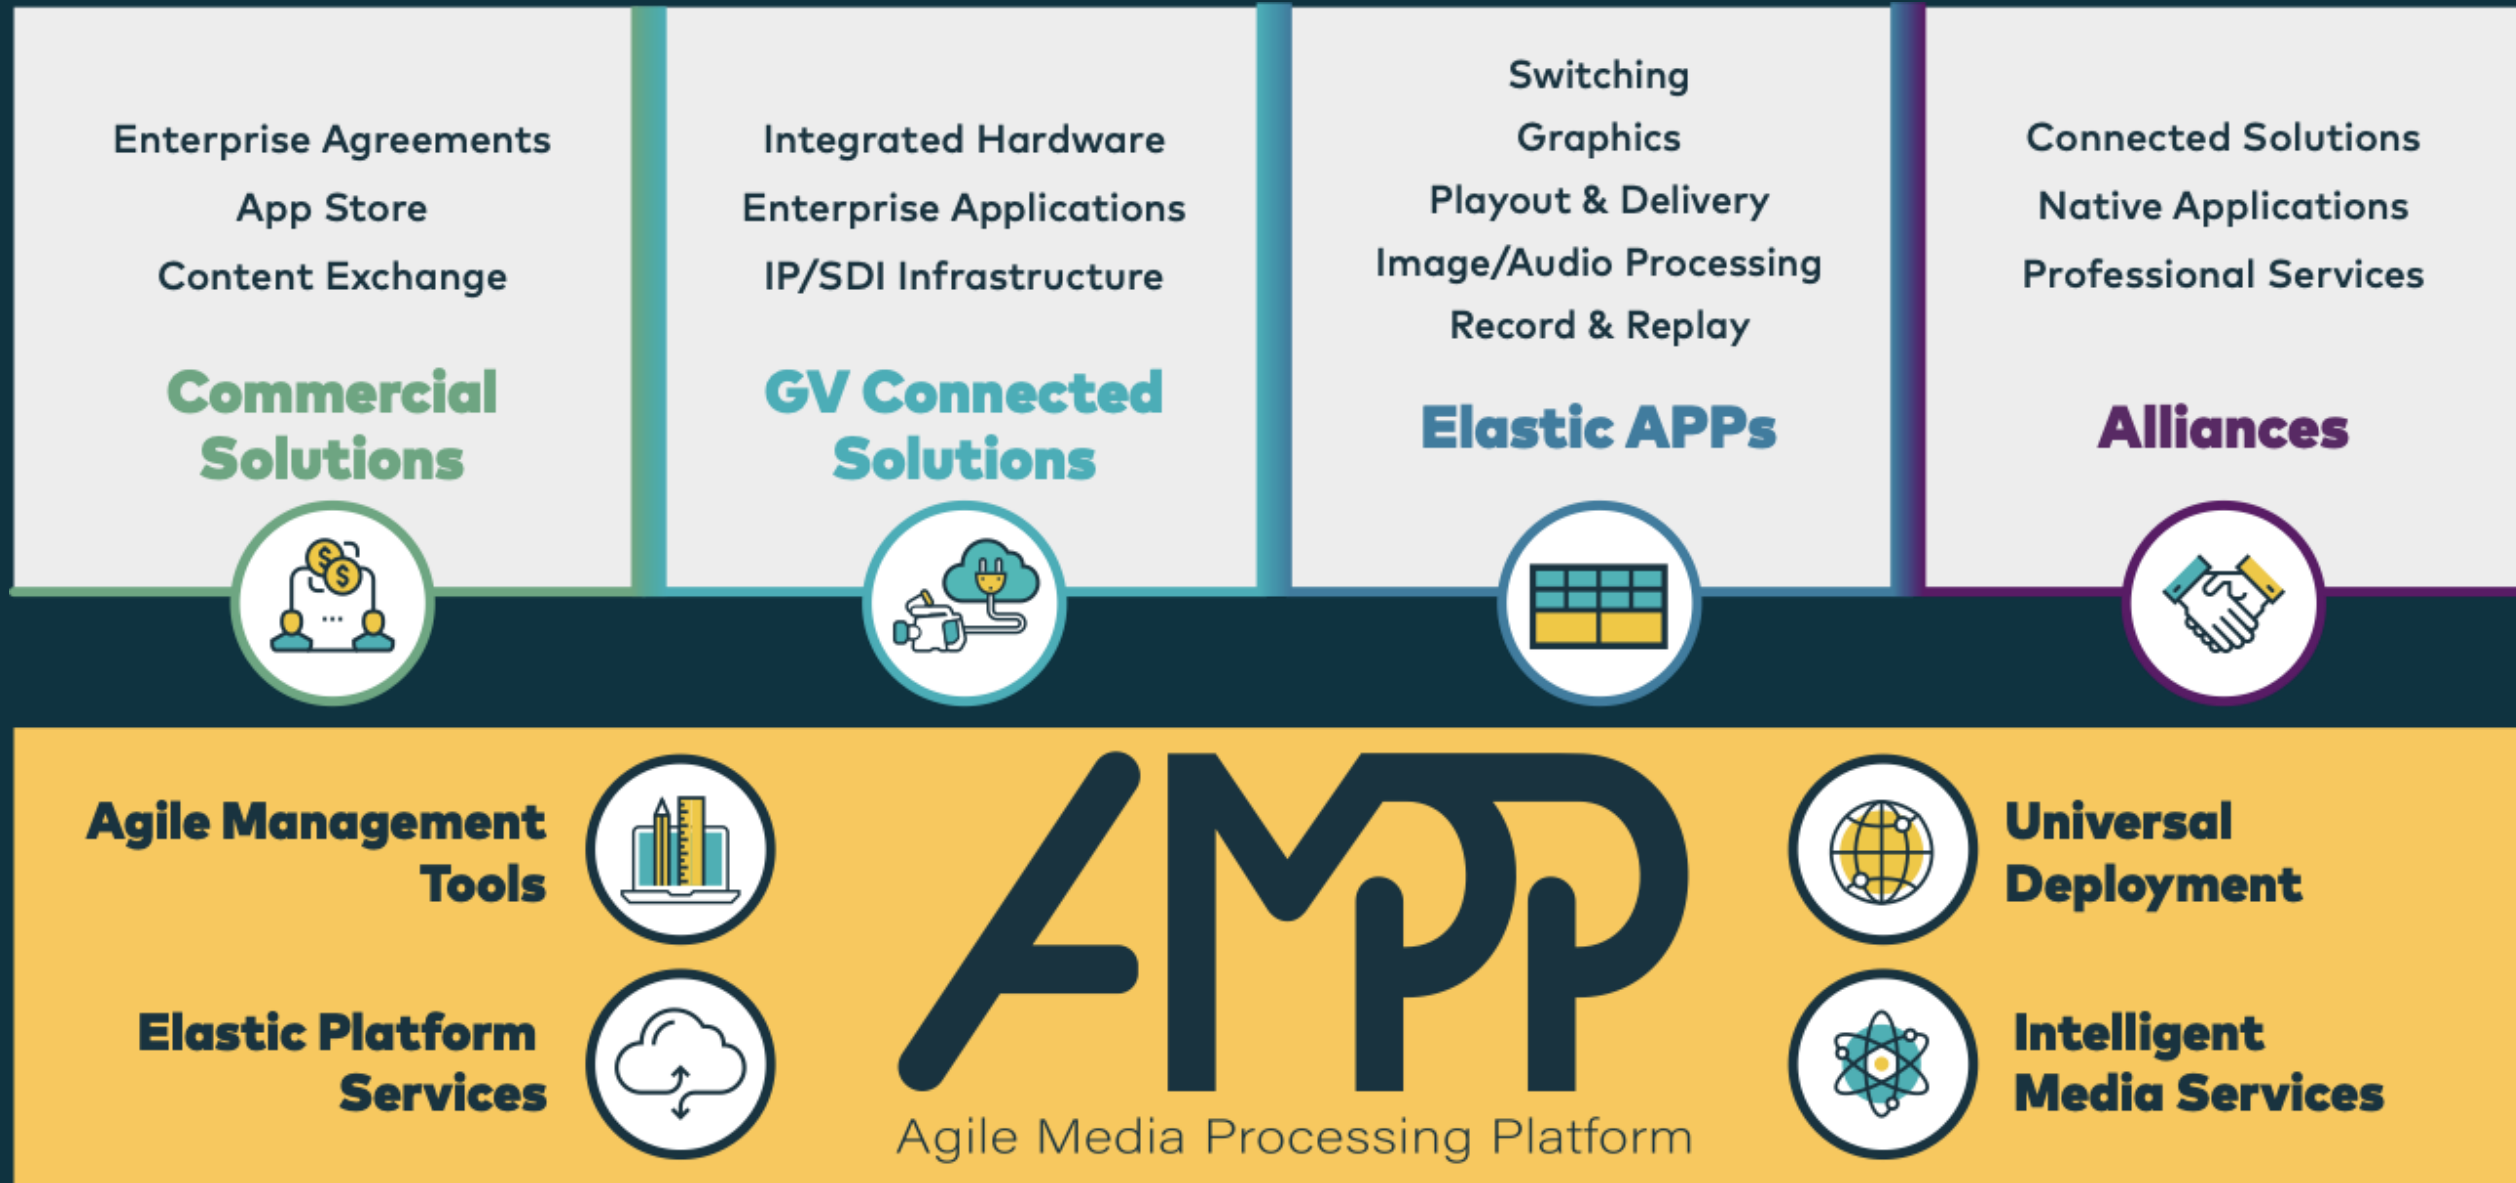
Enterprise Agreements
App Store
Content Exchange

Commercial Solutions

Integrated Hardware
Enterprise Applications
IP/SDI Infrastructure

GV Connected Solutions

Switching
Graphics
Playout & Delivery
Image/Audio Processing
Record & Replay

Elastic APPs

Connected Solutions
Native Applications
Professional Services

Alliances

Agile Management Tools

Elastic Platform Services

AMPP
Agile Media Processing Platform

Universal Deployment

Intelligent Media Services